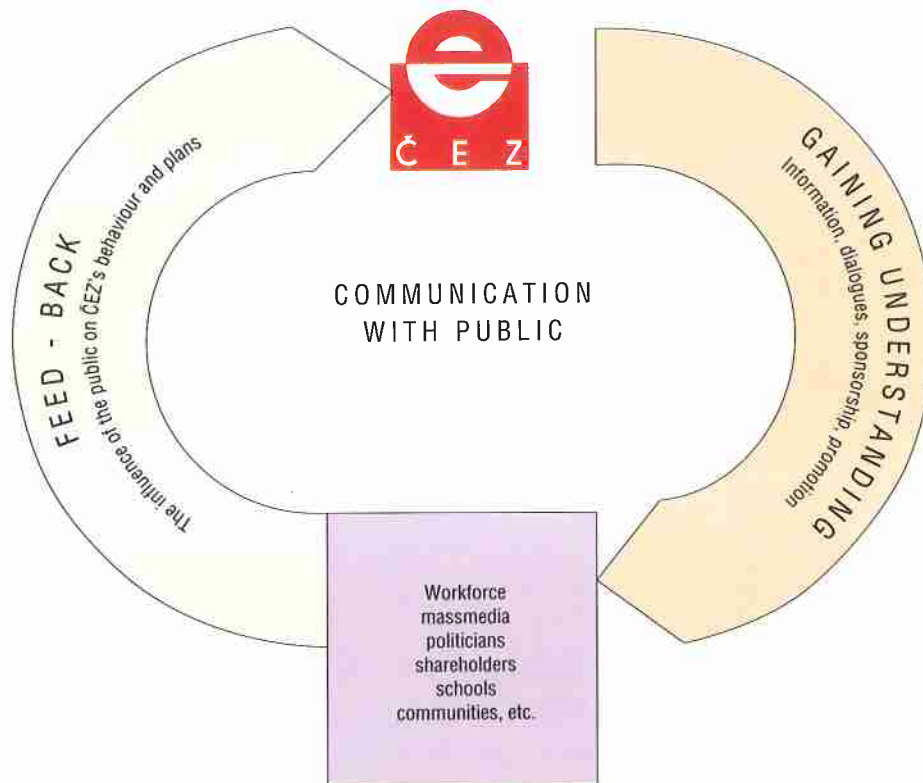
ČEZ

FEED - BACK
The influence of the public on ČEZ's behaviour and plans

GAINING UNDERSTANDING
Information, dialogues, sponsorship, promotion

COMMUNICATION WITH PUBLIC

Workforce
massmedia
politicians
shareholders
schools
communities, etc.